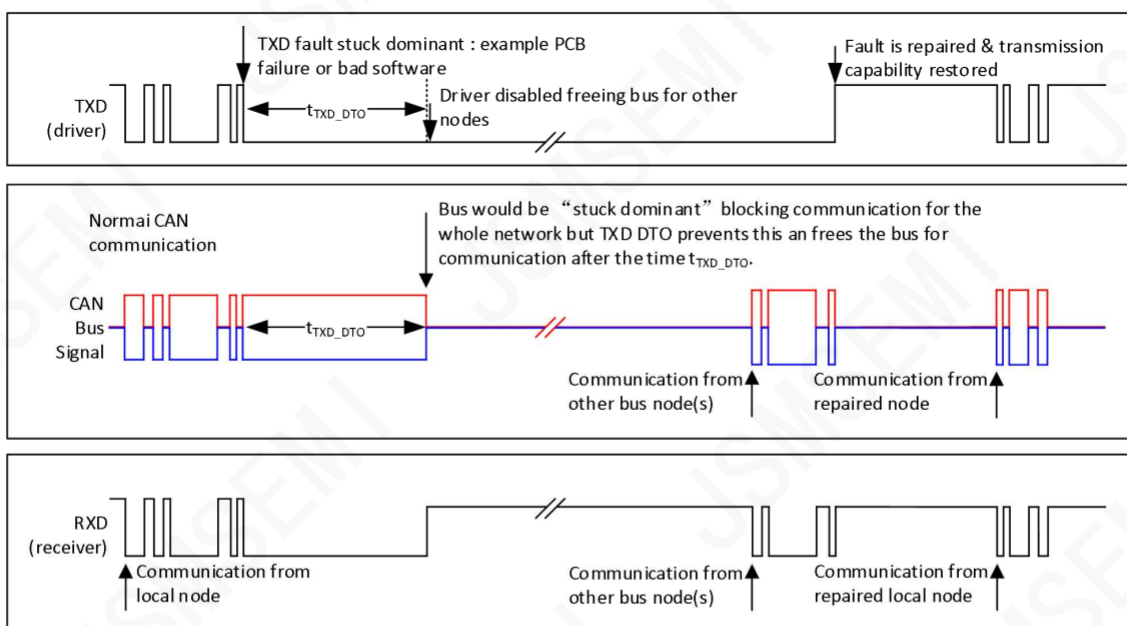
TXD fault stuck dominant : example PCB failure or bad software

Fault is repaired & transmission capability restored

TXD (driver)

$t_{TXD\_DTO}$

Driver disabled freeing bus for other nodes

Normai CAN communication

Bus would be “stuck dominant” blocking communication for the whole network but TXD DTO prevents this an frees the bus for communication after the time $t_{TXD\_DTO}$.

CAN Bus Signal

$t_{TXD\_DTO}$

Communication from other bus node(s)

Communication from repaired node

RXD (receiver)

Communication from local node

Communication from other bus node(s)

Communication from repaired local node

JSMSEMI